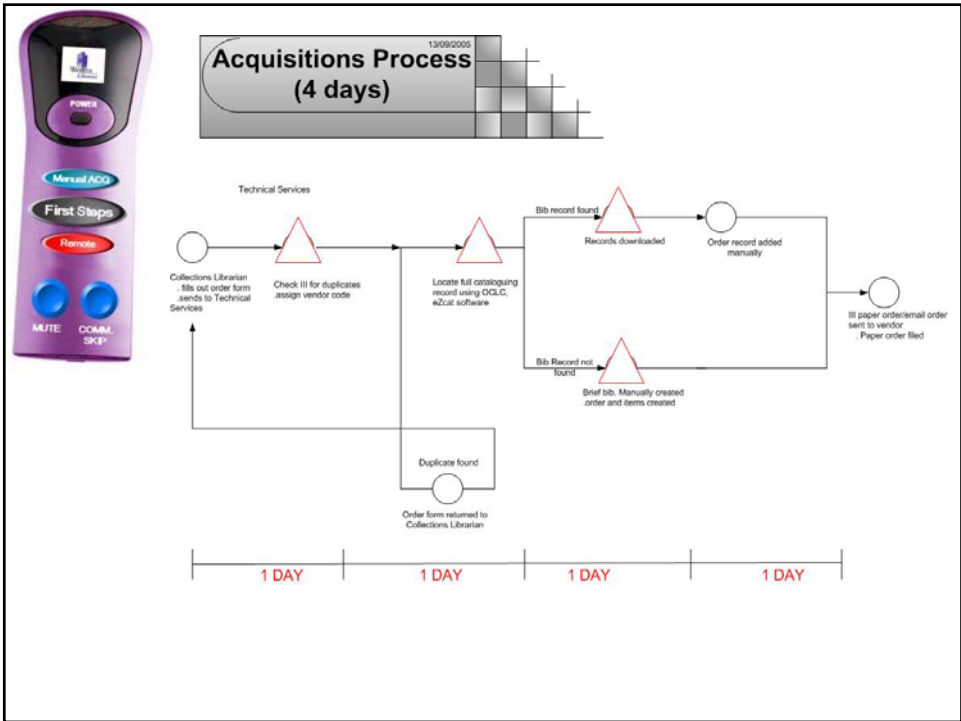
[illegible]

POWER

Manual ACQ

First Steps

Remote

MUTE

COMM. SKIP

13/09/2005

Acquisitions Process (4 days)

Technical Services

Collections Librarian . fills out order form .sends to Technical Services

Check III for duplicates .assign vendor code

Locate full cataloguing record using OCLC, eZcat software

Bib record found

Records downloaded

Order record added manually

Bib Record not found

Brief bib. Manually created .order and items created

III paper order/email order sent to vendor . Paper order filed

Duplicate found

Order form returned to Collections Librarian

1 DAY

1 DAY

1 DAY

1 DAY